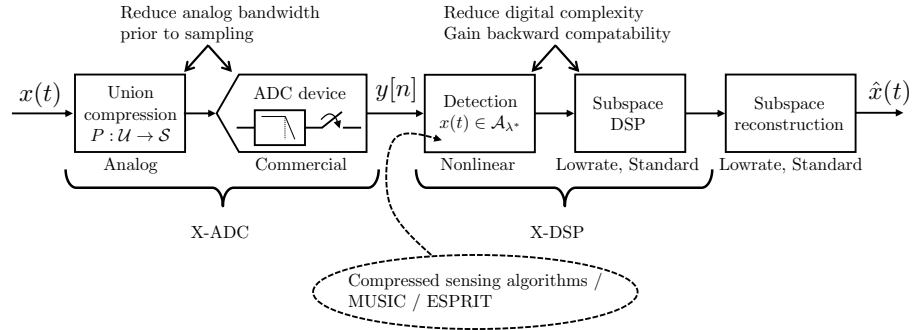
Reduce analog bandwidth prior to sampling

Reduce digital complexity
Gain backward compatability

$x(t)$

Union compression
$P : \mathcal{U} \to \mathcal{S}$

Analog

ADC device

Commercial

$y[n]$

Detection
$x(t) \in \mathcal{A}_{\lambda^*}$

Nonlinear

Subspace DSP

Lowrate, Standard

Subspace reconstruction

Lowrate, Standard

$\hat{x}(t)$

X-ADC

X-DSP

Compressed sensing algorithms / MUSIC / ESPRIT